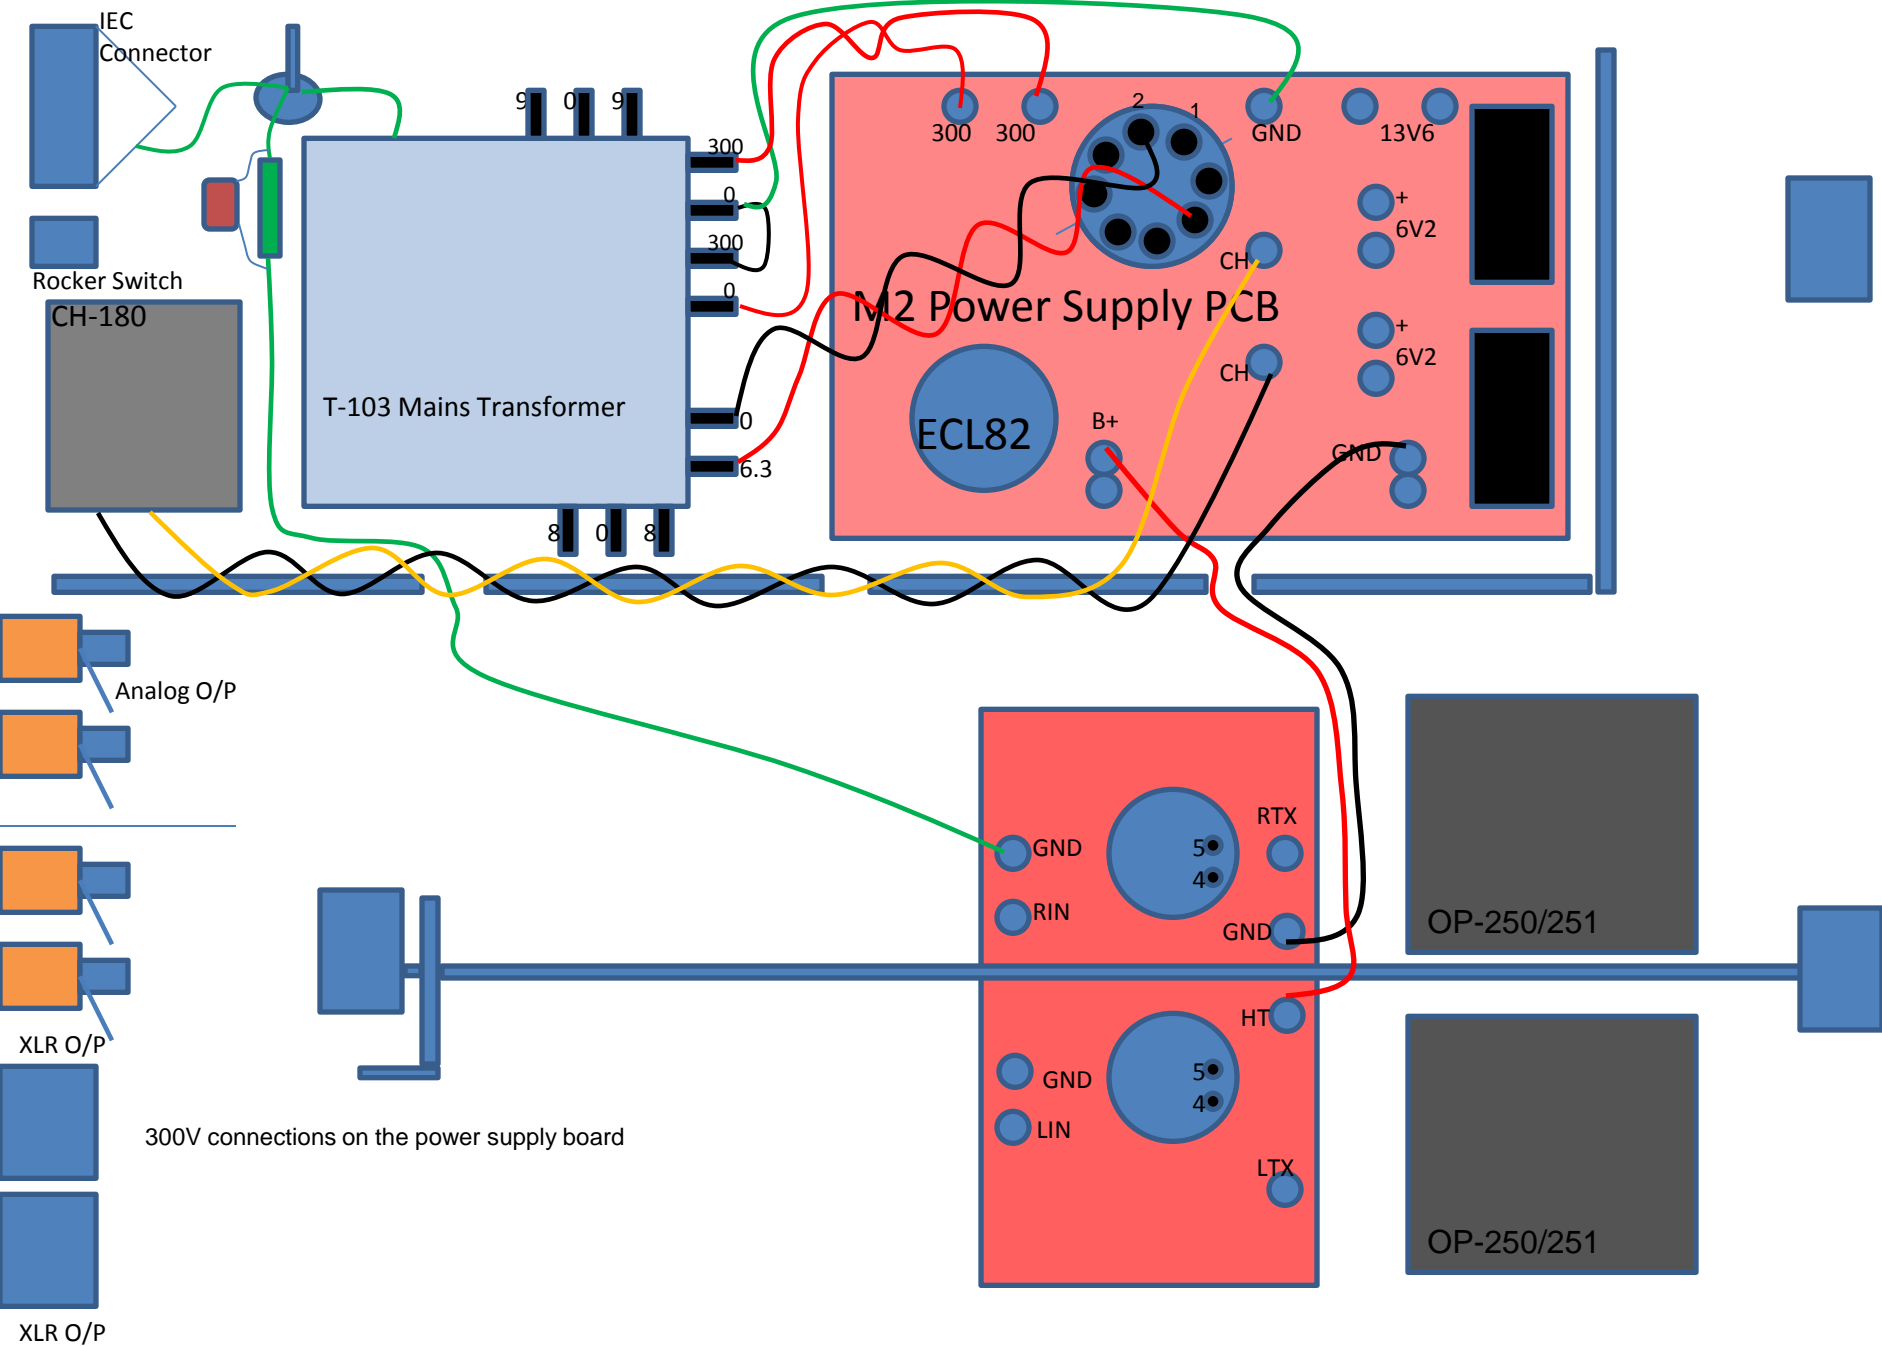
IEC Connector

Rocker Switch

CH-180

9 0 9

300
0
300
0

T-103 Mains Transformer

0
6.3

8 0 8

300 300 2 1 GND 13V6

+
6V2

CH

M2 Power Supply PCB

+
6V2

CH

ECL82

B+

GND

Analog O/P

XLR O/P

XLR O/P

GND
RIN
5
4
RTX
GND

HT
GND
LIN
5
4
LTX

OP-250/251

OP-250/251

300V connections on the power supply board